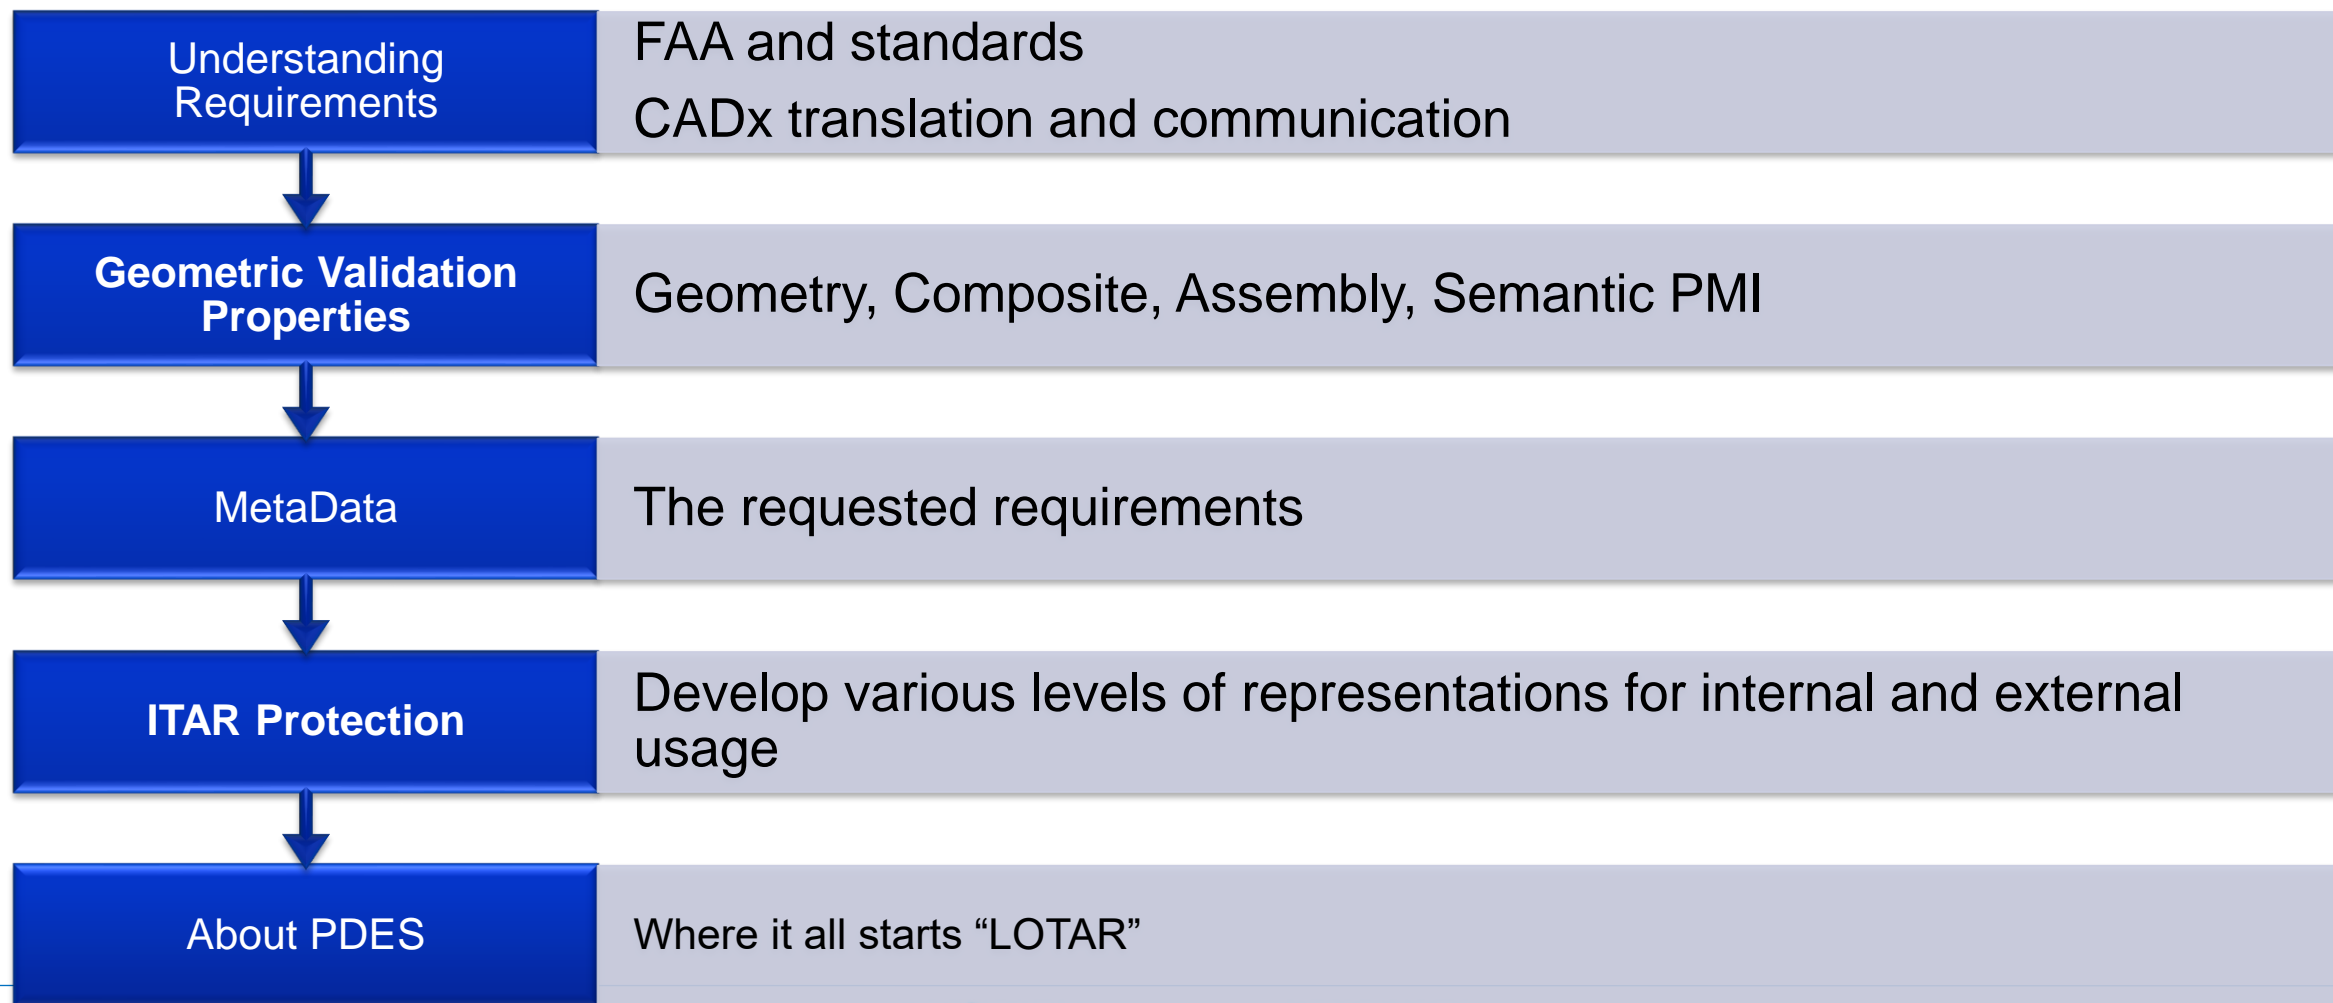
Understanding Requirements

FAA and standards

CADx translation and communication

Geometric Validation Properties

Geometry, Composite, Assembly, Semantic PMI

MetaData

The requested requirements

ITAR Protection

Develop various levels of representations for internal and external usage

About PDES

Where it all starts “LOTAR”